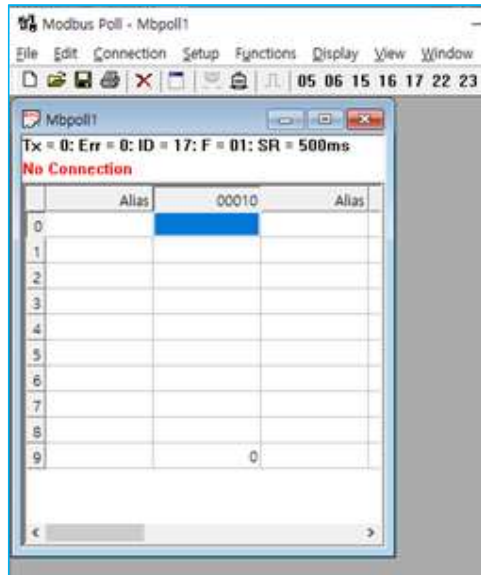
Modbus Poll - Mbpoll1

File Edit Connection Setup Functions Display View Window

05 06 15 16 17 22 23

Mbpoll1

Tx = 0: Err = 0: ID = 17: F = 01: SR = 500ms

No Connection

| | Alias | 00010 | Alias |
|---|---|---|---|
| 0 | | | |
| 1 | | | |
| 2 | | | |
| 3 | | | |
| 4 | | | |
| 5 | | | |
| 6 | | | |
| 7 | | | |
| 8 | | | |
| 9 | | 0 | |